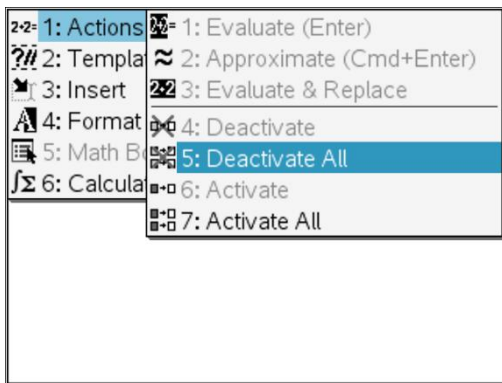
2·2= 1: Actions
?!! 2: Templat
3: Insert
4: Format
5: Math B
6: Calculat

1: Evaluate (Enter)
≈ 2: Approximate (Cmd+Enter)
2·2 3: Evaluate & Replace
4: Deactivate
5: Deactivate All
6: Activate
7: Activate All